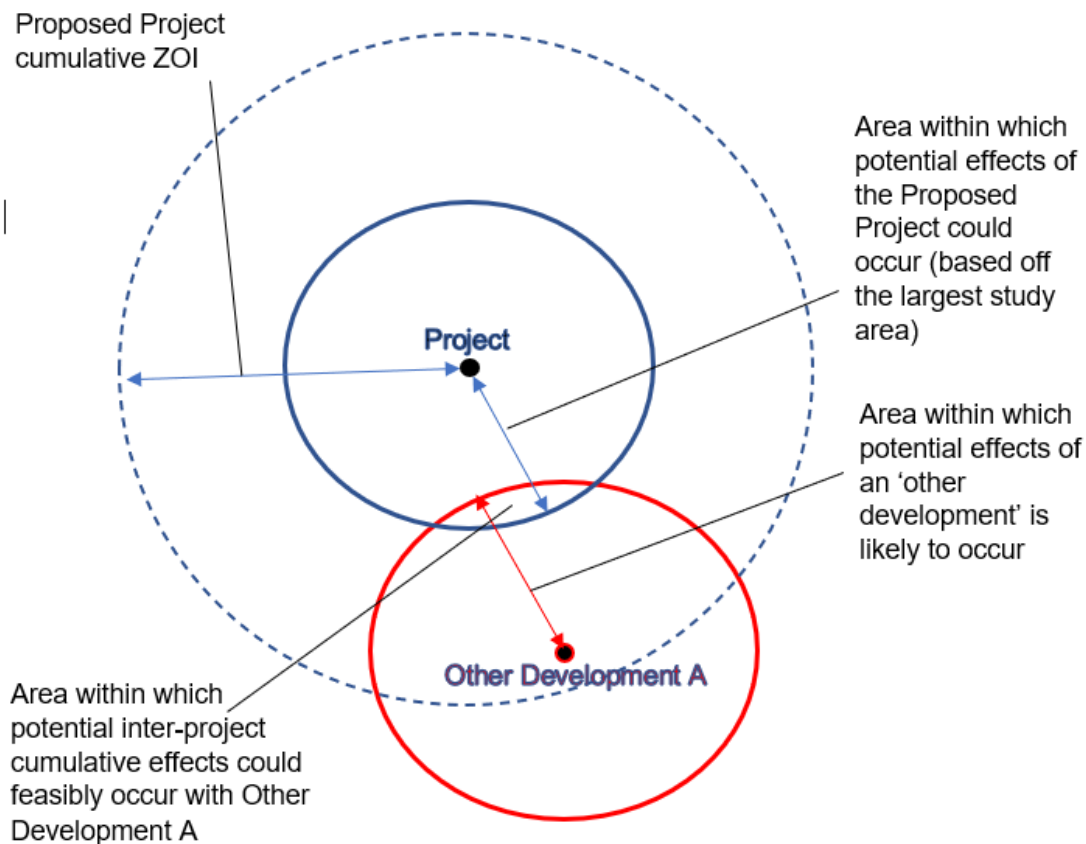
Proposed Project cumulative ZOI

Area within which potential effects of the Proposed Project could occur (based off the largest study area)

Project

Area within which potential effects of an ‘other development’ is likely to occur

Other Development A

Area within which potential inter-project cumulative effects could feasibly occur with Other Development A